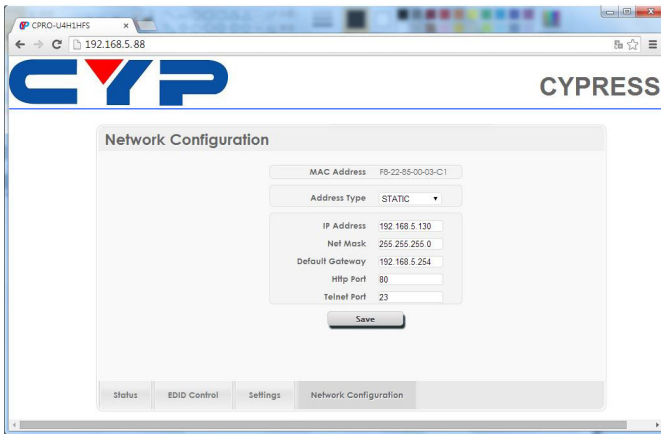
CPRO-U4H1HFS ×

192.168.5.88

CYP

CYPRESS

Network Configuration

MAC Address F8-22-85-00-03-C1

Address Type STATIC

IP Address 192.168.5.130

Net Mask 255.255.255.0

Default Gateway 192.168.5.254

Http Port 80

Telnet Port 23

Save

Status EDID Control Settings Network Configuration